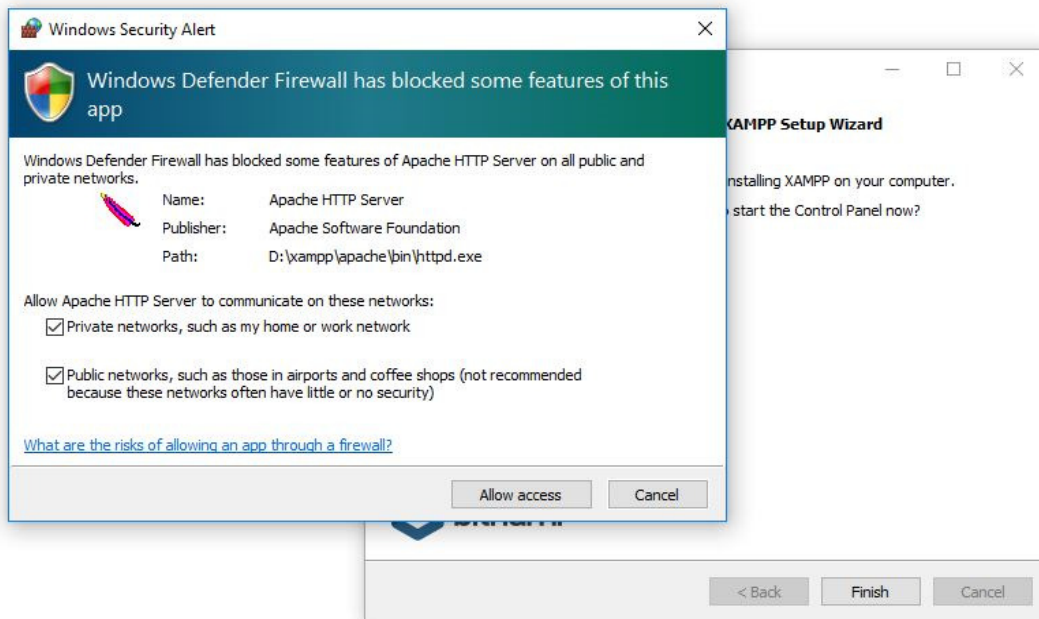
Windows Security Alert

Windows Defender Firewall has blocked some features of this app

Windows Defender Firewall has blocked some features of Apache HTTP Server on all public and private networks.

Name: Apache HTTP Server
Publisher: Apache Software Foundation
Path: D:\xampp\apache\bin\httpd.exe

Allow Apache HTTP Server to communicate on these networks:

Private networks, such as my home or work network

Public networks, such as those in airports and coffee shops (not recommended because these networks often have little or no security)

What are the risks of allowing an app through a firewall?

Allow access Cancel

XAMPP Setup Wizard

nstalling XAMPP on your computer.

start the Control Panel now?

< Back Finish Cancel